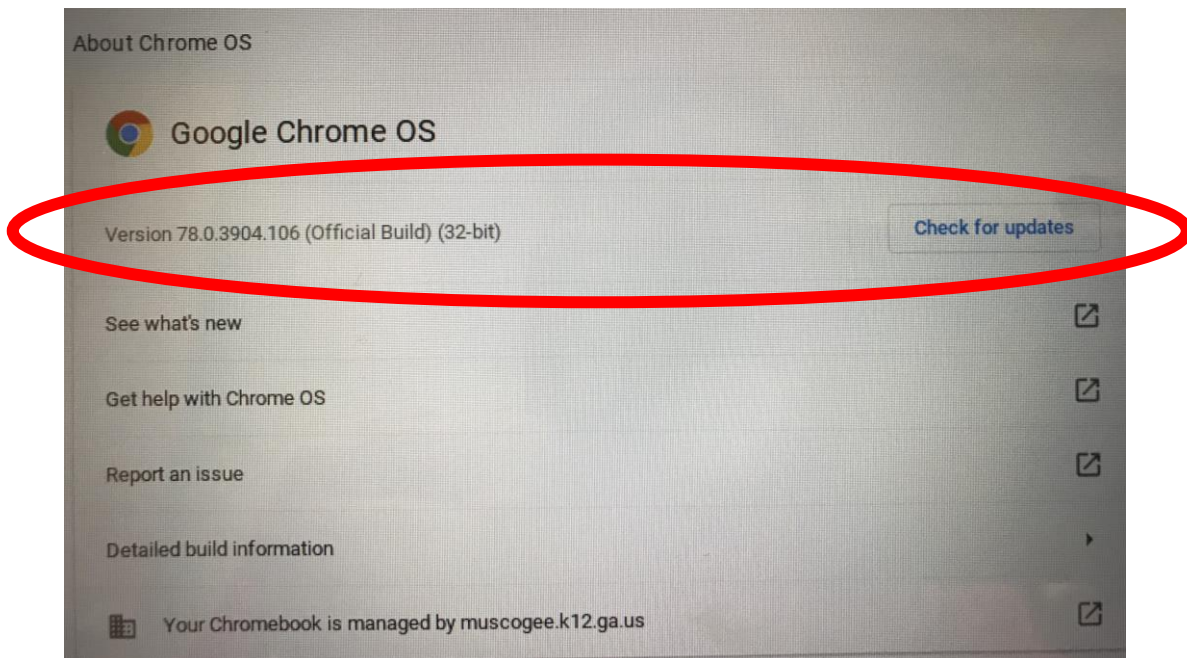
About Chrome OS

Google Chrome OS

Version 78.0.3904.106 (Official Build) (32-bit)

Check for updates

See what's new

Get help with Chrome OS

Report an issue

Detailed build information

Your Chromebook is managed by muscogee.k12.ga.us